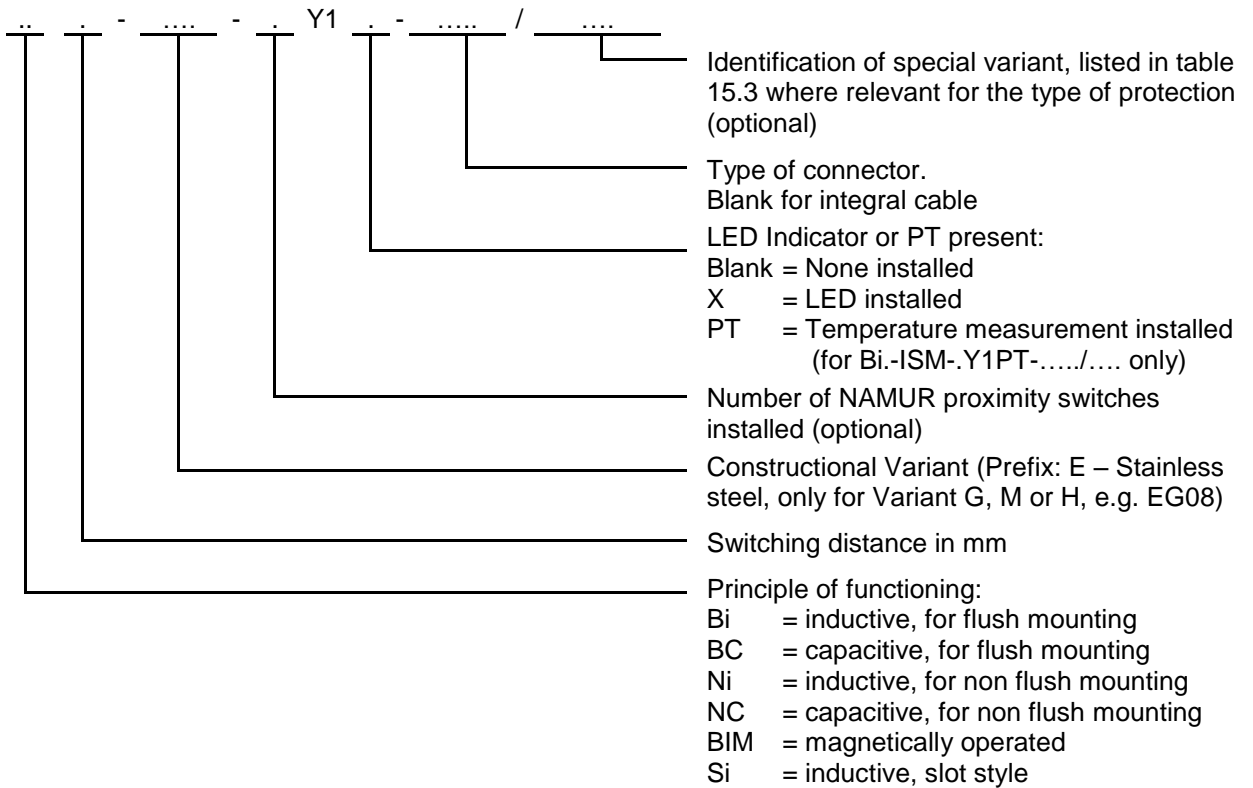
.. . - …. - . Y1 . - ….. / ….

Identification of special variant, listed in table 15.3 where relevant for the type of protection (optional)

Type of connector.
Blank for integral cable

LED Indicator or PT present:
Blank = None installed
X = LED installed
PT = Temperature measurement installed (for Bi.-ISM-.Y1PT-…../…. only)

Number of NAMUR proximity switches installed (optional)

Constructional Variant (Prefix: E – Stainless steel, only for Variant G, M or H, e.g. EG08)

Switching distance in mm

Principle of functioning:
Bi = inductive, for flush mounting
BC = capacitive, for flush mounting
Ni = inductive, for non flush mounting
NC = capacitive, for non flush mounting
BIM = magnetically operated
Si = inductive, slot style